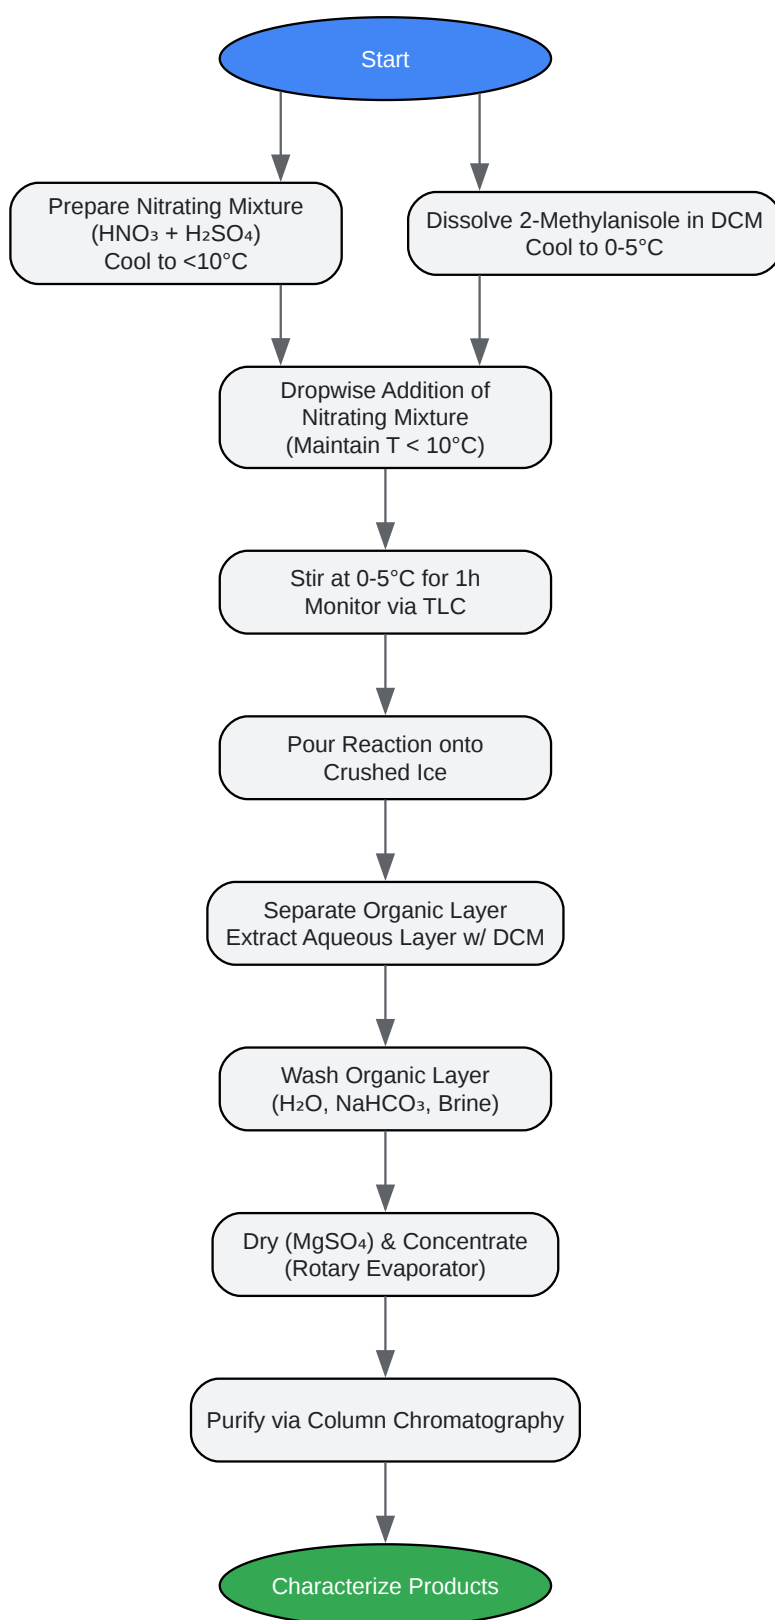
Start

Prepare Nitrating Mixture ($HNO_3$ + $H_2SO_4$) Cool to <10°C

Dissolve 2-Methylanisole in DCM Cool to 0-5°C

Dropwise Addition of Nitrating Mixture (Maintain T < 10°C)

Stir at 0-5°C for 1h Monitor via TLC

Pour Reaction onto Crushed Ice

Separate Organic Layer Extract Aqueous Layer w/ DCM

Wash Organic Layer ($H_2O$, $NaHCO_3$, Brine)

Dry ($MgSO_4$) & Concentrate (Rotary Evaporator)

Purify via Column Chromatography

Characterize Products